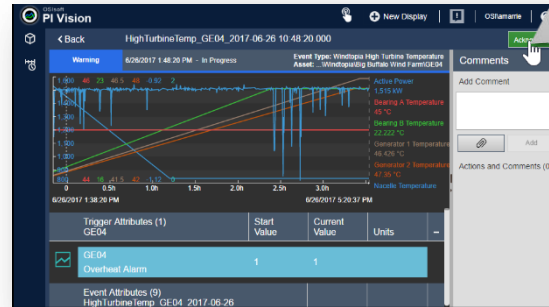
OSIsoft
PI Vision

New Display

OSIramarre

Back

HighTurbineTemp_GE04_2017-06-26 10:48:20.000

Ackn

Warning

6/26/2017 1:48:20 PM - In Progress

Event Type: Windtopia High Turbine Temperature
Asset: ...\Windtopia\Big Buffalo Wind Farm\GE04

1.606 48 23 46.5 49 -0.82 2

Active Power
1.515 KW
Bearing A Temperature
45 °C
Bearing B Temperature
22.222 °C
Generator 1 Temperature
46.426 °C
Generator 2 Temperature
47.35 °C
Nacelle Temperature

0 44 16 41.5 42 -1.2 0

0 0.5h 1.0h 1.5h 2.0h 2.5h 3.0h

6/26/2017 1:38:20 PM

6/26/2017 5:20:37 PM

Comments

Add Comment

Add

Actions and Comments (0)

| Trigger Attributes (1) GE04 | Start Value | Current Value | Units | – |
|---|---|---|---|---|
| GE04 Overheat Alarm | 1 | 1 | | |

Event Attributes (9)
HighTurbineTemp_GE04_2017-06-26